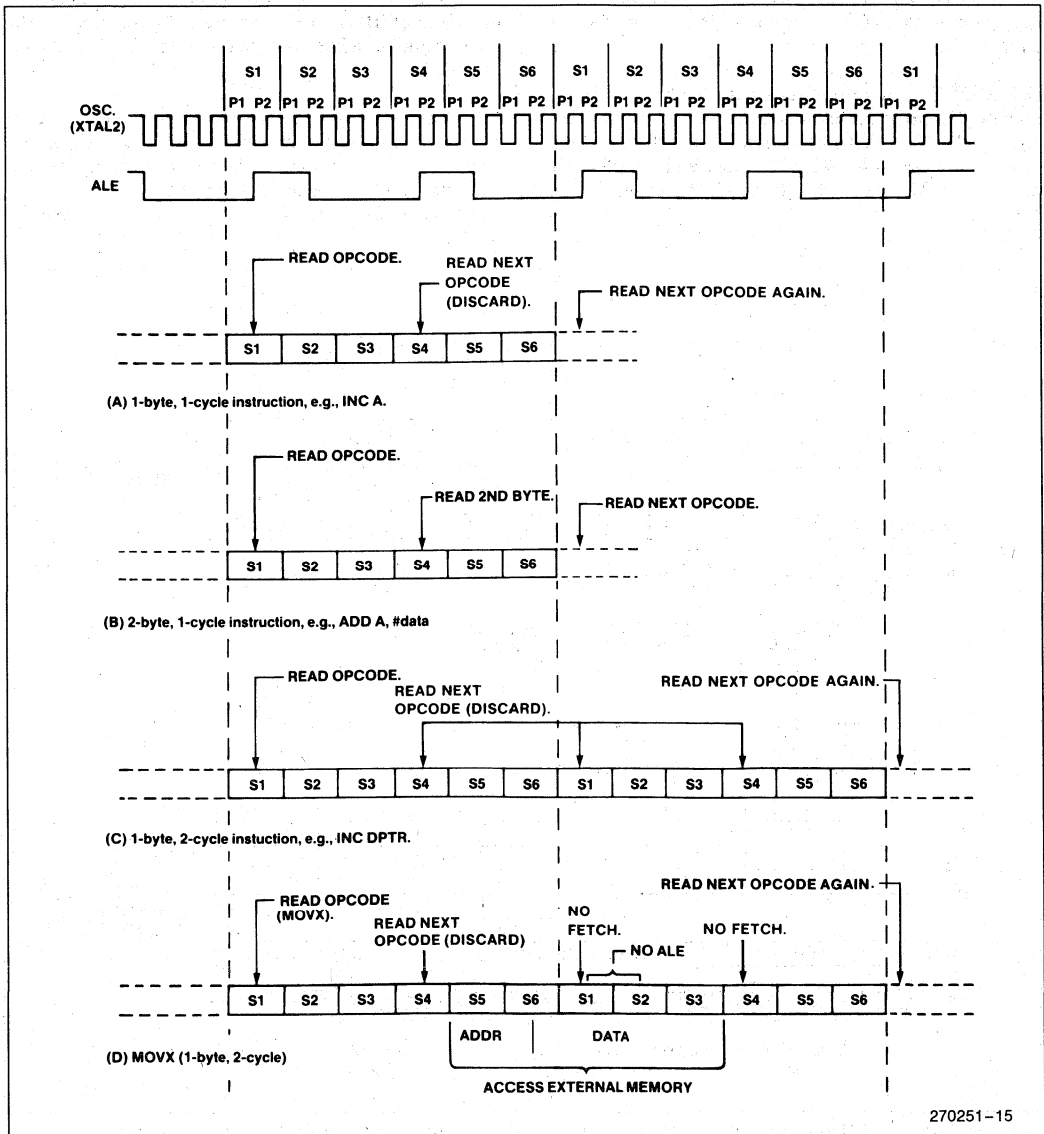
S1 S2 S3 S4 S5 S6 S1 S2 S3 S4 S5 S6 S1

P1 P2 P1 P2 P1 P2 P1 P2 P1 P2 P1 P2 P1 P2 P1 P2 P1 P2 P1 P2 P1 P2 P1 P2 P1 P2

OSC. (XTAL2)

ALE

READ OPCODE.

READ NEXT OPCODE (DISCARD).

READ NEXT OPCODE AGAIN.

| S1 | S2 | S3 | S4 | S5 | S6 |
|---|---|---|---|---|---|

(A) 1-byte, 1-cycle instruction, e.g., INC A.

READ OPCODE.

READ 2ND BYTE.

READ NEXT OPCODE.

| S1 | S2 | S3 | S4 | S5 | S6 |
|---|---|---|---|---|---|

(B) 2-byte, 1-cycle instruction, e.g., ADD A, #data

READ OPCODE.

READ NEXT OPCODE (DISCARD).

READ NEXT OPCODE AGAIN.

| S1 | S2 | S3 | S4 | S5 | S6 | S1 | S2 | S3 | S4 | S5 | S6 |
|---|---|---|---|---|---|---|---|---|---|---|---|

(C) 1-byte, 2-cycle instuction, e.g., INC DPTR.

READ OPCODE (MOVX).

READ NEXT OPCODE (DISCARD)

NO FETCH.

NO ALE

NO FETCH.

READ NEXT OPCODE AGAIN.

| S1 | S2 | S3 | S4 | S5 | S6 | S1 | S2 | S3 | S4 | S5 | S6 |
|---|---|---|---|---|---|---|---|---|---|---|---|

ADDR DATA

(D) MOVX (1-byte, 2-cycle)

ACCESS EXTERNAL MEMORY

270251-15